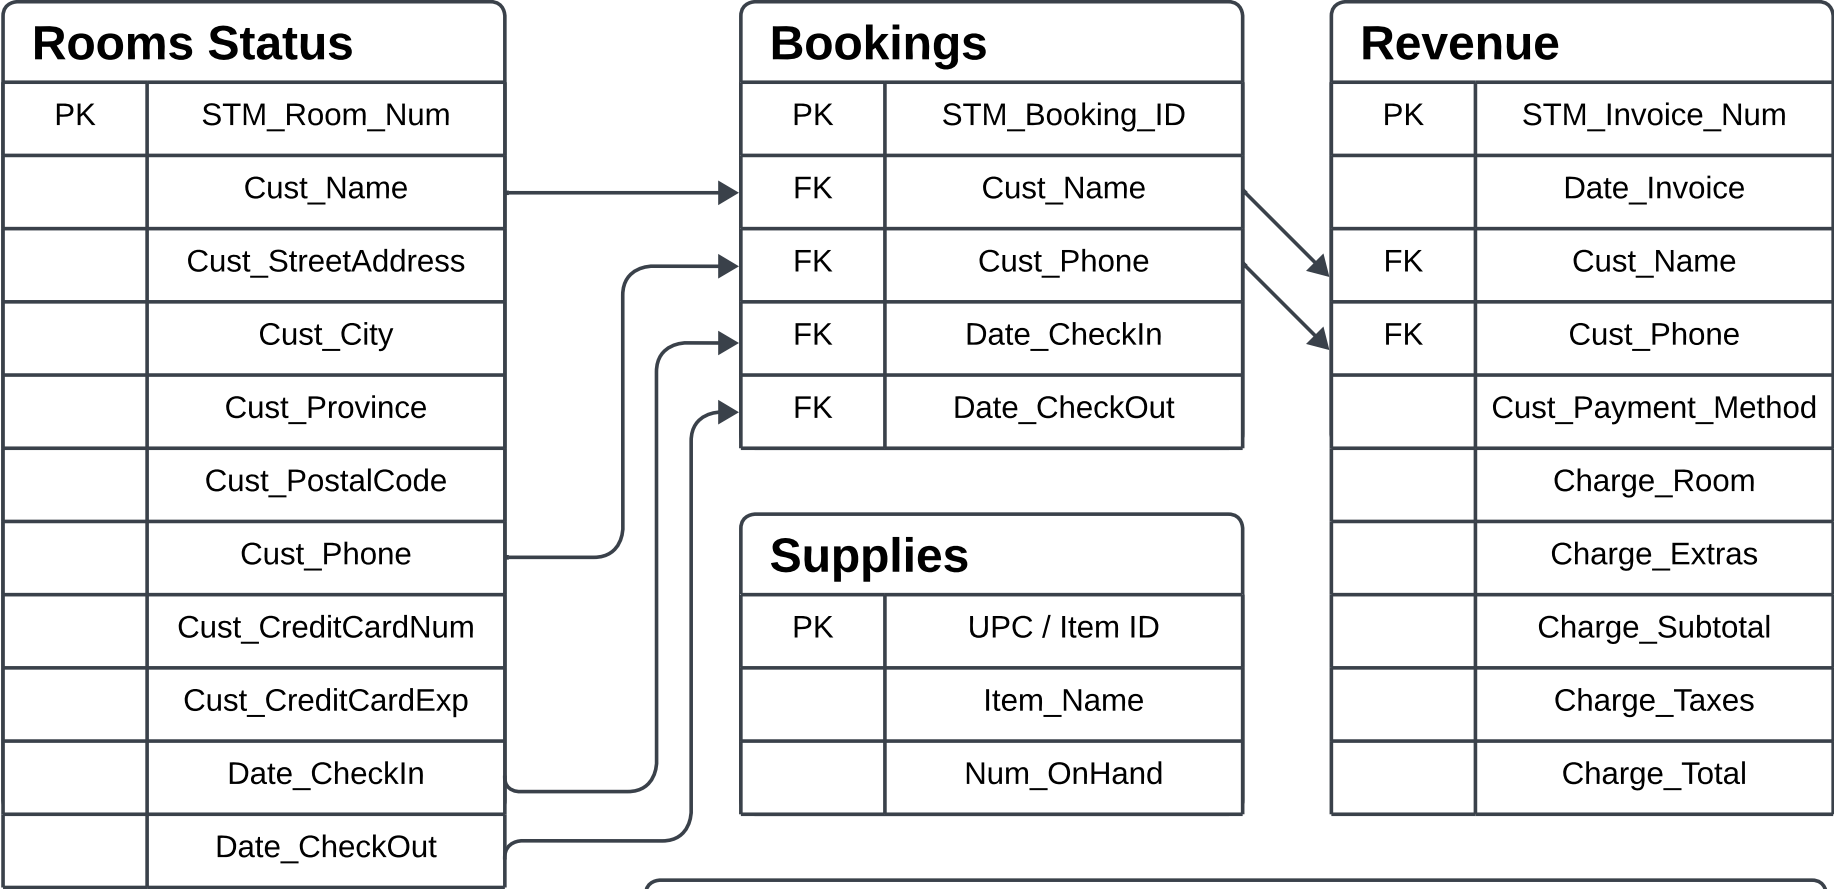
Rooms Status

| PK | STM_Room_Num |
|---|---|
| | Cust_Name |
| | Cust_StreetAddress |
| | Cust_City |
| | Cust_Province |
| | Cust_PostalCode |
| | Cust_Phone |
| | Cust_CreditCardNum |
| | Cust_CreditCardExp |
| | Date_CheckIn |
| | Date_CheckOut |

Bookings

| PK | STM_Booking_ID |
|---|---|
| FK | Cust_Name |
| FK | Cust_Phone |
| FK | Date_CheckIn |
| FK | Date_CheckOut |

Supplies

| PK | UPC / Item ID |
|---|---|
| | Item_Name |
| | Num_OnHand |

Revenue

| PK | STM_Invoice_Num |
|---|---|
| | Date_Invoice |
| FK | Cust_Name |
| FK | Cust_Phone |
| | Cust_Payment_Method |
| | Charge_Room |
| | Charge_Extras |
| | Charge_Subtotal |
| | Charge_Taxes |
| | Charge_Total |